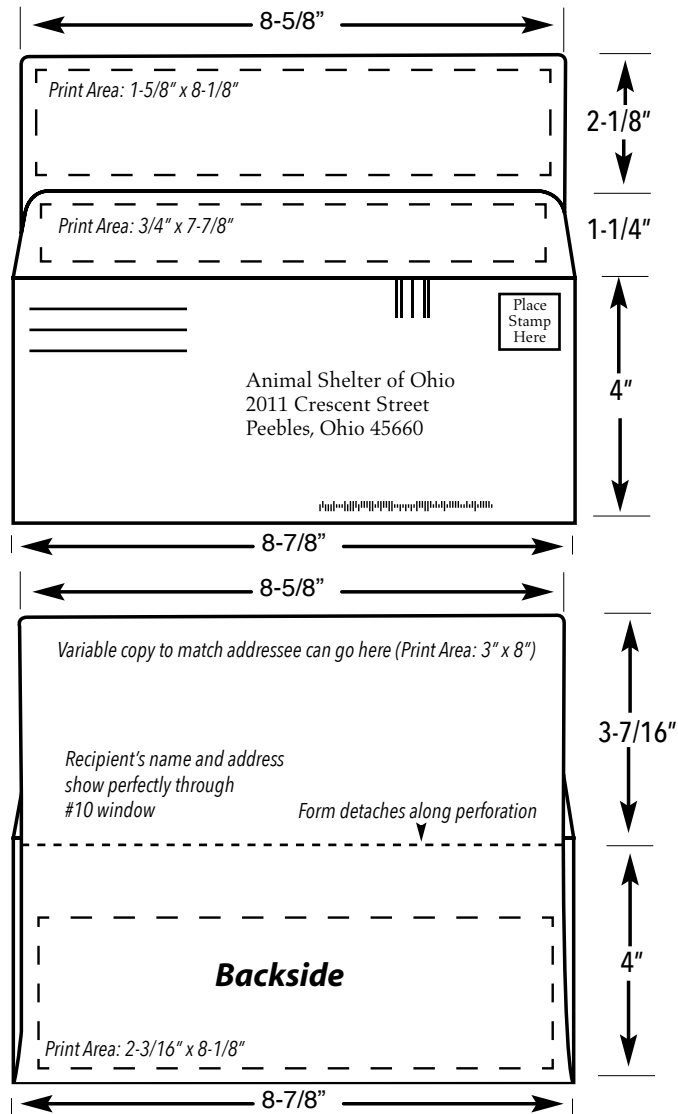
8-5/8"

Print Area: 1-5/8" x 8-1/8"

2-1/8"

Print Area: 3/4" x 7-7/8"

1-1/4"

Place Stamp Here

Animal Shelter of Ohio
2011 Crescent Street
Peebles, Ohio 45660

4"

8-7/8"

8-5/8"

Variable copy to match addressee can go here (Print Area: 3" x 8")

3-7/16"

Recipient's name and address show perfectly through #10 window

Form detaches along perforation

Backside

4"

Print Area: 2-3/16" x 8-1/8"

8-7/8"